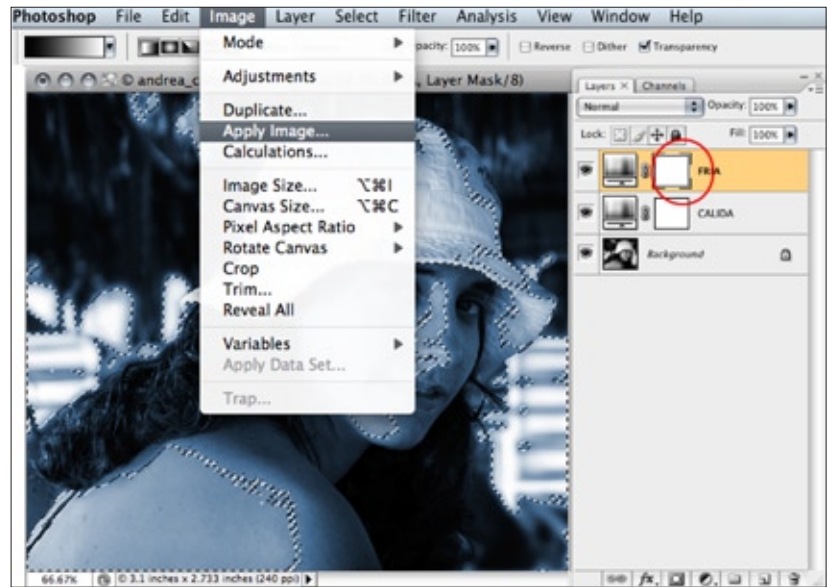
Photoshop File Edit Image Layer Select Filter Analysis View Window Help

pacity: 100% Reverse Dither Transparency

andrea_c , Layer Mask/8)

Mode
Adjustments
Duplicate...
Apply Image...
Calculations...
Image Size... ⌥⌘I
Canvas Size... ⌥⌘C
Pixel Aspect Ratio
Rotate Canvas
Crop
Trim...
Reveal All
Variables
Apply Data Set...
Trap...

Layers × Channels
Normal Opacity: 100%
Lock: Fill: 100%
FRIA
CALIDA
Background

66.67% 3.1 inches x 2.733 inches (240 ppi)